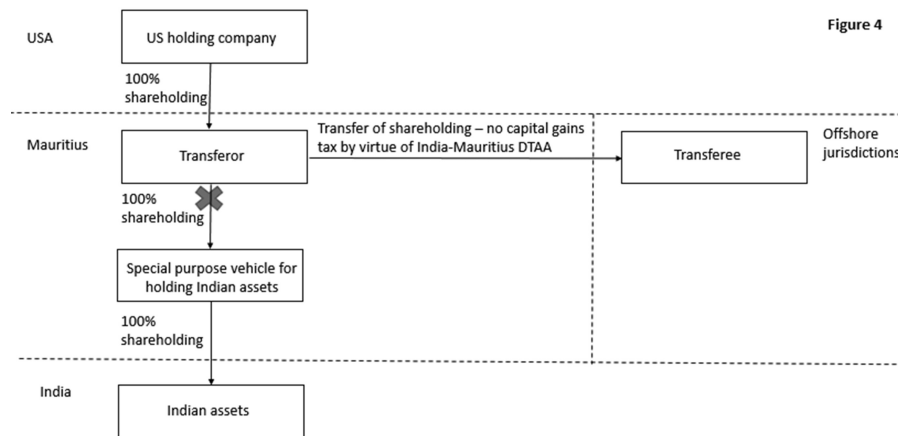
Figure 4

USA

US holding company

100% shareholding

Mauritius

Transferor

Transfer of shareholding – no capital gains tax by virtue of India-Mauritius DTAA

Transferee

Offshore jurisdictions

100% shareholding

Special purpose vehicle for holding Indian assets

100% shareholding

India

Indian assets